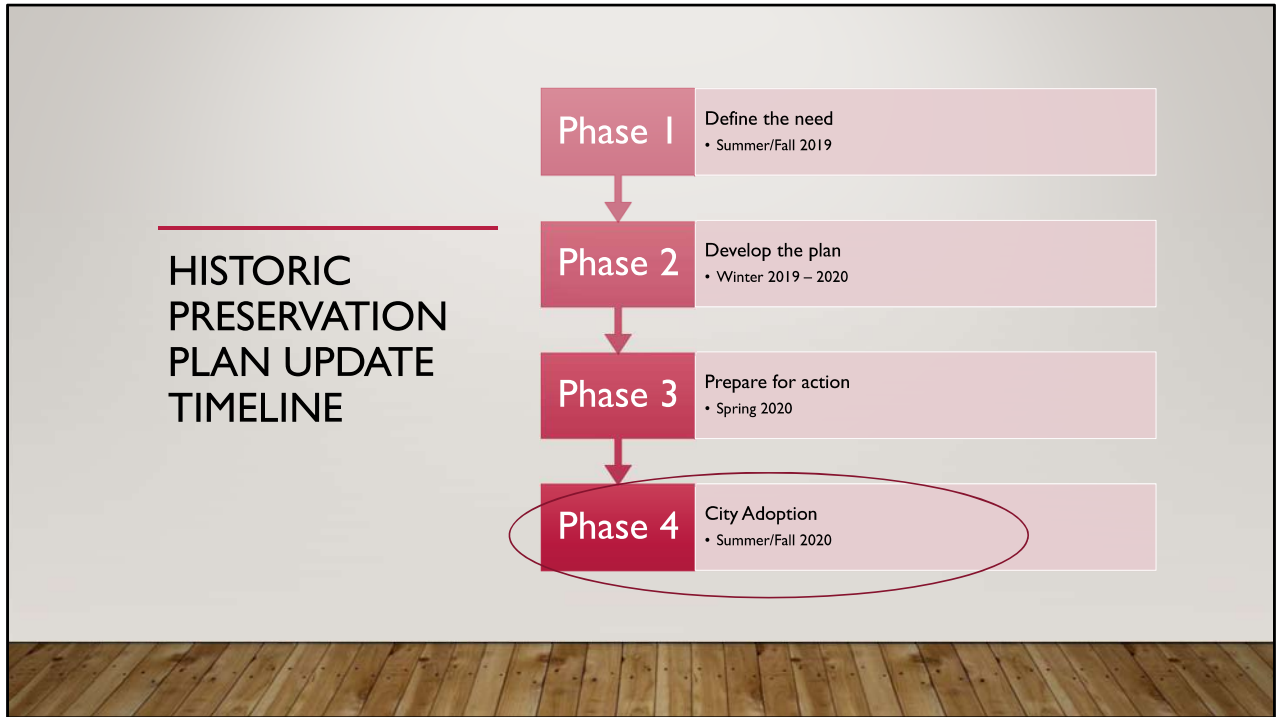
HISTORIC PRESERVATION PLAN UPDATE TIMELINE

Phase 1
Define the need
• Summer/Fall 2019

Phase 2
Develop the plan
• Winter 2019 – 2020

Phase 3
Prepare for action
• Spring 2020

Phase 4
City Adoption
• Summer/Fall 2020